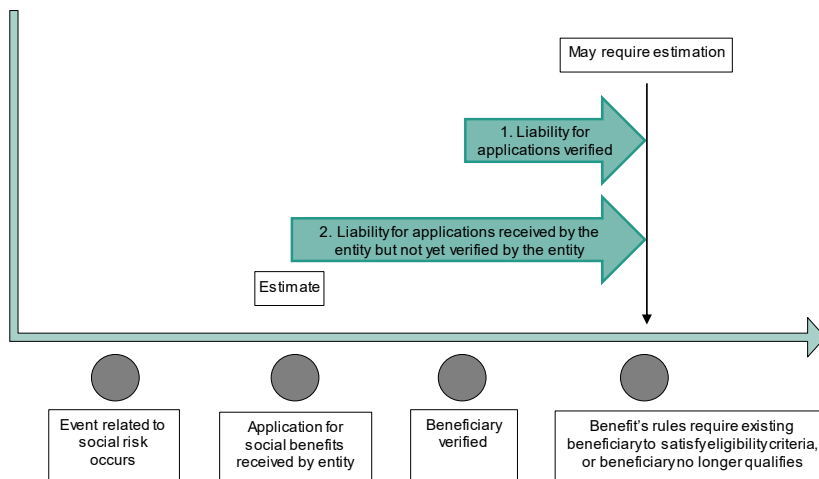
May require estimation

1. Liability for applications verified

2. Liability for applications received by the entity but not yet verified by the entity

Estimate

Event related to social risk occurs

Application for social benefits received by entity

Beneficiary verified

Benefit's rules require existing beneficiary to satisfy eligibility criteria, or beneficiary no longer qualifies